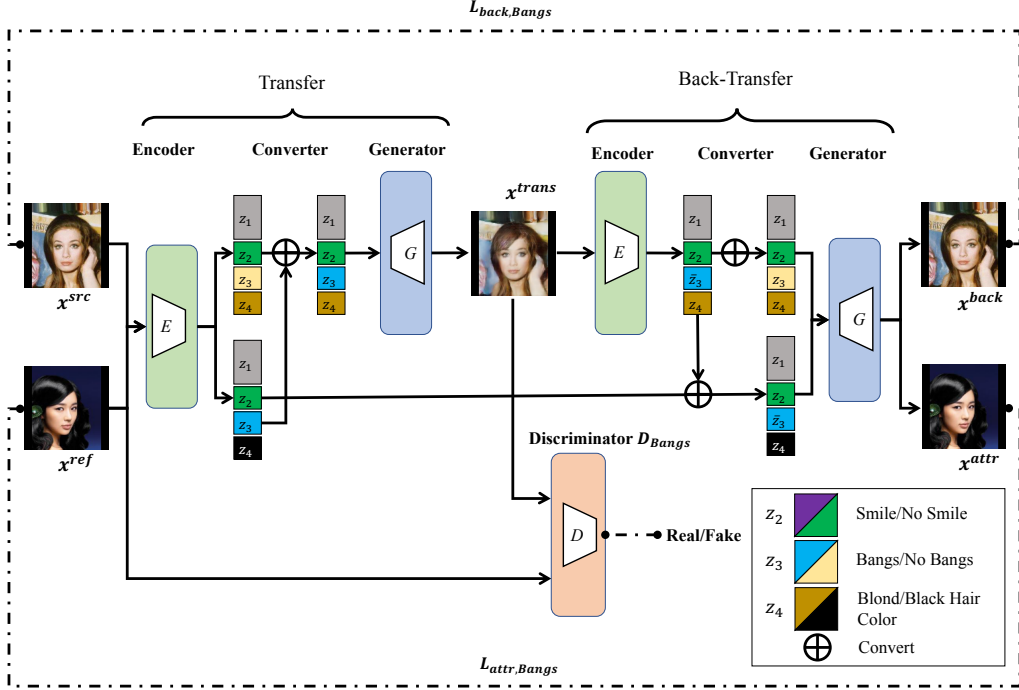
$L_{back,Bangs}$

Transfer

Back-Transfer

Encoder

Converter

Generator

Encoder

Converter

Generator

$x^{src}$

$E$

$z_1$

$z_2$

$z_3$

$z_4$

$z_1$

$z_2$

$z_3$

$z_4$

$G$

$x^{trans}$

$E$

$z_1$

$z_2$

$\bar{z}_3$

$z_4$

$z_1$

$z_2$

$z_3$

$z_4$

$G$

$x^{back}$

$x^{ref}$

$z_1$

$z_2$

$z_3$

$z_4$

$z_1$

$z_2$

$\bar{z}_3$

$z_4$

$x^{attr}$

Discriminator $D_{Bangs}$

$D$

Real/Fake

$z_2$ Smile/No Smile

$z_3$ Bangs/No Bangs

$z_4$ Blond/Black Hair Color

Convert

$L_{attr,Bangs}$